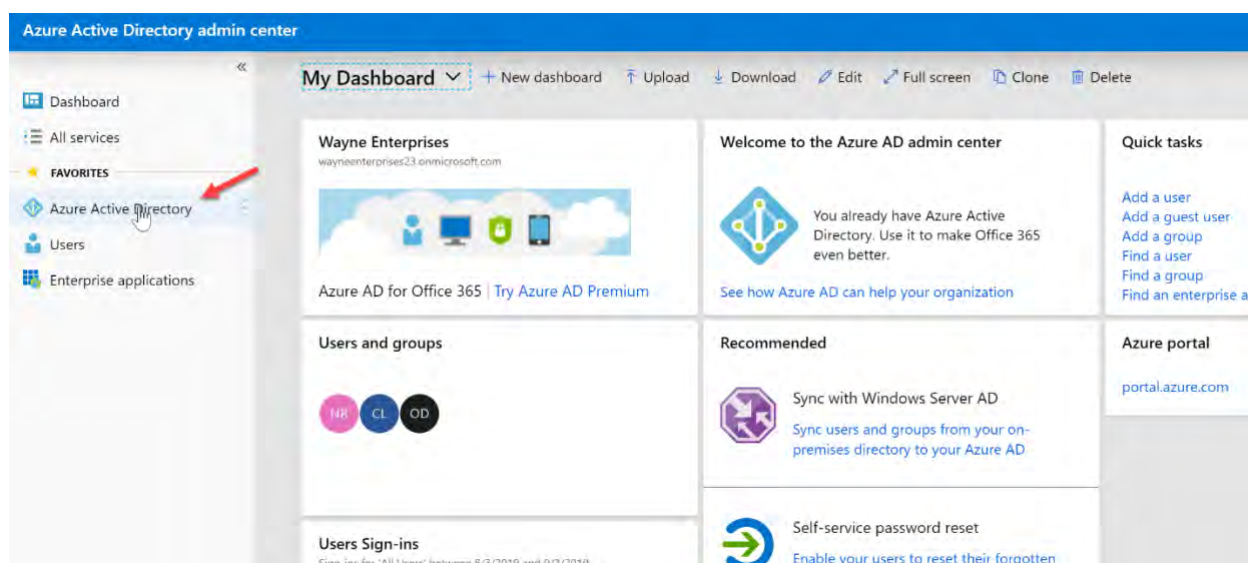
Azure Active Directory admin center

«

Dashboard

All services

FAVORITES

Azure Active Directory

Users

Enterprise applications

My Dashboard

+ New dashboard

Upload

Download

Edit

Full screen

Clone

Delete

Wayne Enterprises

wayneenterprises23.onmicrosoft.com

Azure AD for Office 365 | Try Azure AD Premium

Welcome to the Azure AD admin center

You already have Azure Active Directory. Use it to make Office 365 even better.

See how Azure AD can help your organization

Quick tasks

Add a user

Add a guest user

Add a group

Find a user

Find a group

Find an enterprise a

Users and groups

NR

CL

OD

Recommended

Sync with Windows Server AD

Sync users and groups from your on-premises directory to your Azure AD

Azure portal

portal.azure.com

Self-service password reset

Enable your users to reset their forgotten

Users Sign-ins

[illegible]